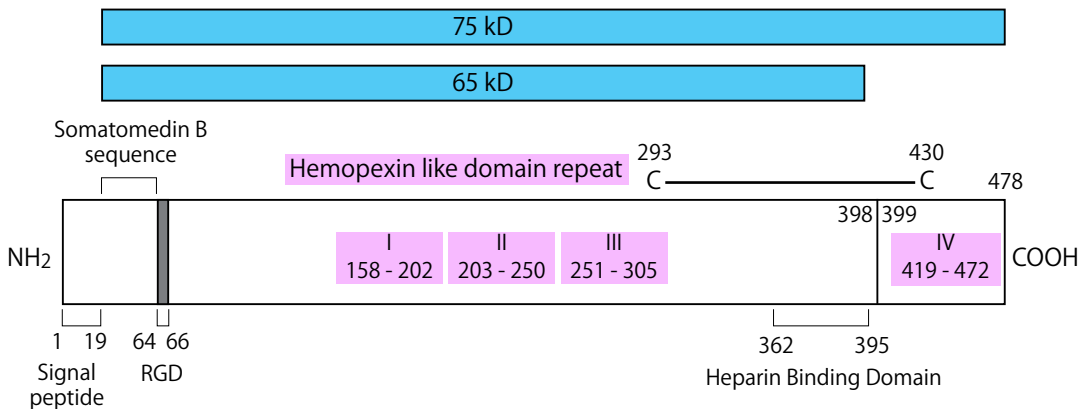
75 kD

65 kD

Somatomedin B sequence

Hemopexin like domain repeat

293 C

430 C

478

398 399

$NH_2$

I 158 - 202

II 203 - 250

III 251 - 305

IV 419 - 472

COOH

1 19

Signal peptide

64 66

RGD

362 395

Heparin Binding Domain